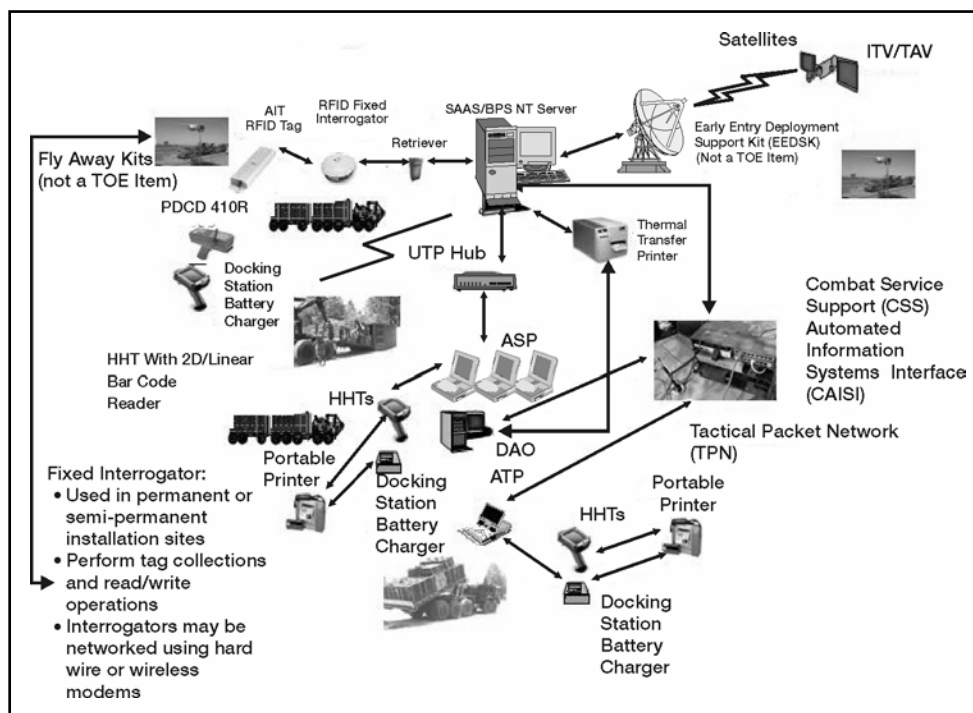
Satellites

ITV/TAV

AIT
RFID Tag

RFID Fixed Interrogator

SAAS/BPS NT Server

Retriever

Early Entry Deployment Support Kit (EEDSK) (Not a TOE Item)

Fly Away Kits (not a TOE Item)

PDCD 410R

Thermal Transfer Printer

UTP Hub

Docking Station Battery Charger

Combat Service Support (CSS) Automated Information Systems Interface (CAISI)

ASP

HHT With 2D/Linear Bar Code Reader

HHTs

DAO

Tactical Packet Network (TPN)

Portable Printer

Docking Station Battery Charger

ATP

Fixed Interrogator:
• Used in permanent or semi-permanent installation sites
• Perform tag collections and read/write operations
• Interrogators may be networked using hard wire or wireless modems

HHTs

Portable Printer

Docking Station Battery Charger